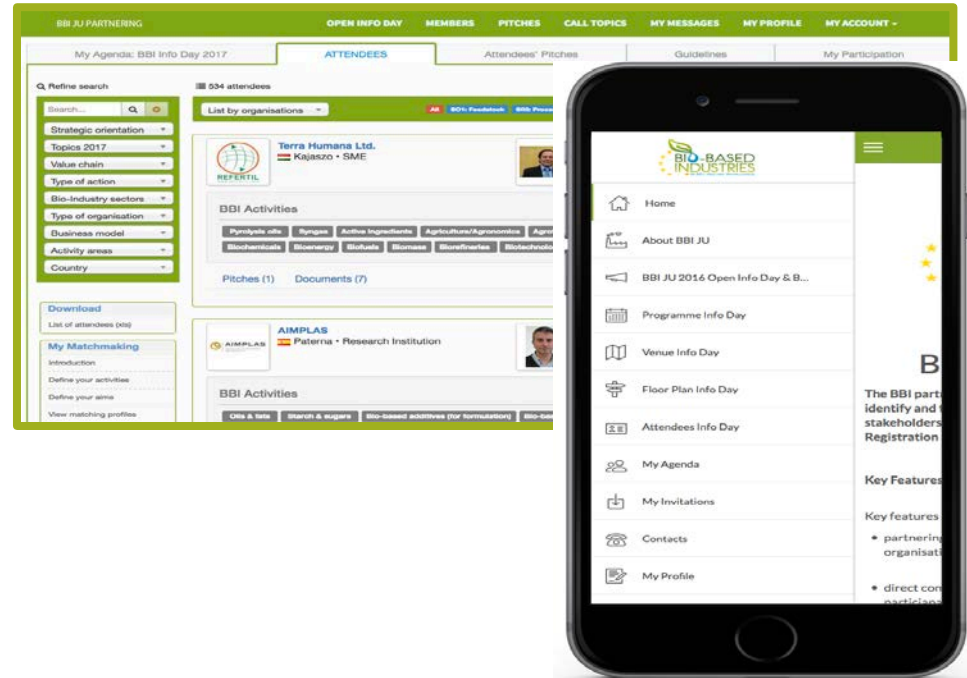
BBI JU PARTNERING OPEN INFO DAY MEMBERS PITCHES CALL TOPICS MY MESSAGES MY PROFILE MY ACCOUNT

My Agenda: BBI Info Day 2017 ATTENDEES Attendees' Pitches Guidelines My Participation

Refine search

534 attendees

Search...

List by organisations

All 80% Feedstock 80% Proce

Strategic orientation
Topics 2017
Value chain
Type of action
Bio-Industry sectors
Type of organisation
Business model
Activity areas
Country

Download
List of attendees (xls)

My Matchmaking
Introduction
Define your activities
Define your aims
View matching profiles

REFERTIL

Terra Humana Ltd.
Kajaszo • SME

BBI Activities
Pyrolysis oils Syngas Active Ingredients Agriculture/Agronomics Agro
Biochemicals Bioenergy Biofuels Biomass Biorefineries Biotechnolo

Pitches (1) Documents (7)

AIMPLAS

AIMPLAS
Paterna • Research Institution

BBI Activities
Oils & fats Starch & sugars Bio-based additives (for formulation) Bio-bas

BIO-BASED INDUSTRIES

Home
About BBI JU
BBI JU 2016 Open Info Day & B...
Programme Info Day
Venue Info Day
Floor Plan Info Day
Attendees Info Day
My Agenda
My Invitations
Contacts
My Profile

B
The BBI part
identify and
stakeholders
Registration

Key Features

Key features
• partnering
organisati
• direct con
particians